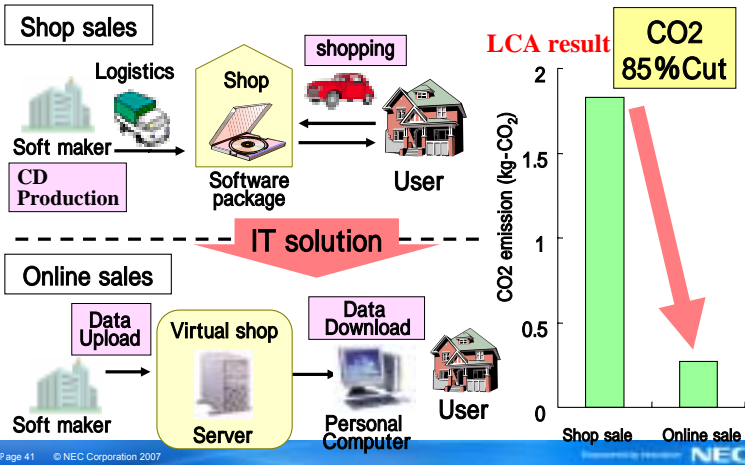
Shop sales

Logistics

Shop

shopping

Soft maker

CD Production

Software package

User

IT solution

Online sales

Data Upload

Virtual shop

Data Download

Soft maker

Server

Personal Computer

User

LCA result

CO2 85%Cut

CO2 emission (kg-$CO_2$)

2

1.5

1

0.5

0

Shop sale

Online sale

Page 41 © NEC Corporation 2007

NEC